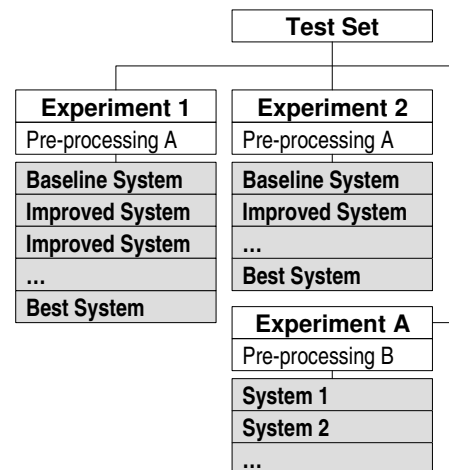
Test Set

Experiment 1
Pre-processing A
Baseline System
Improved System
Improved System
...
Best System

Experiment 2
Pre-processing A
Baseline System
Improved System
...
Best System

Experiment A
Pre-processing B
System 1
System 2
...